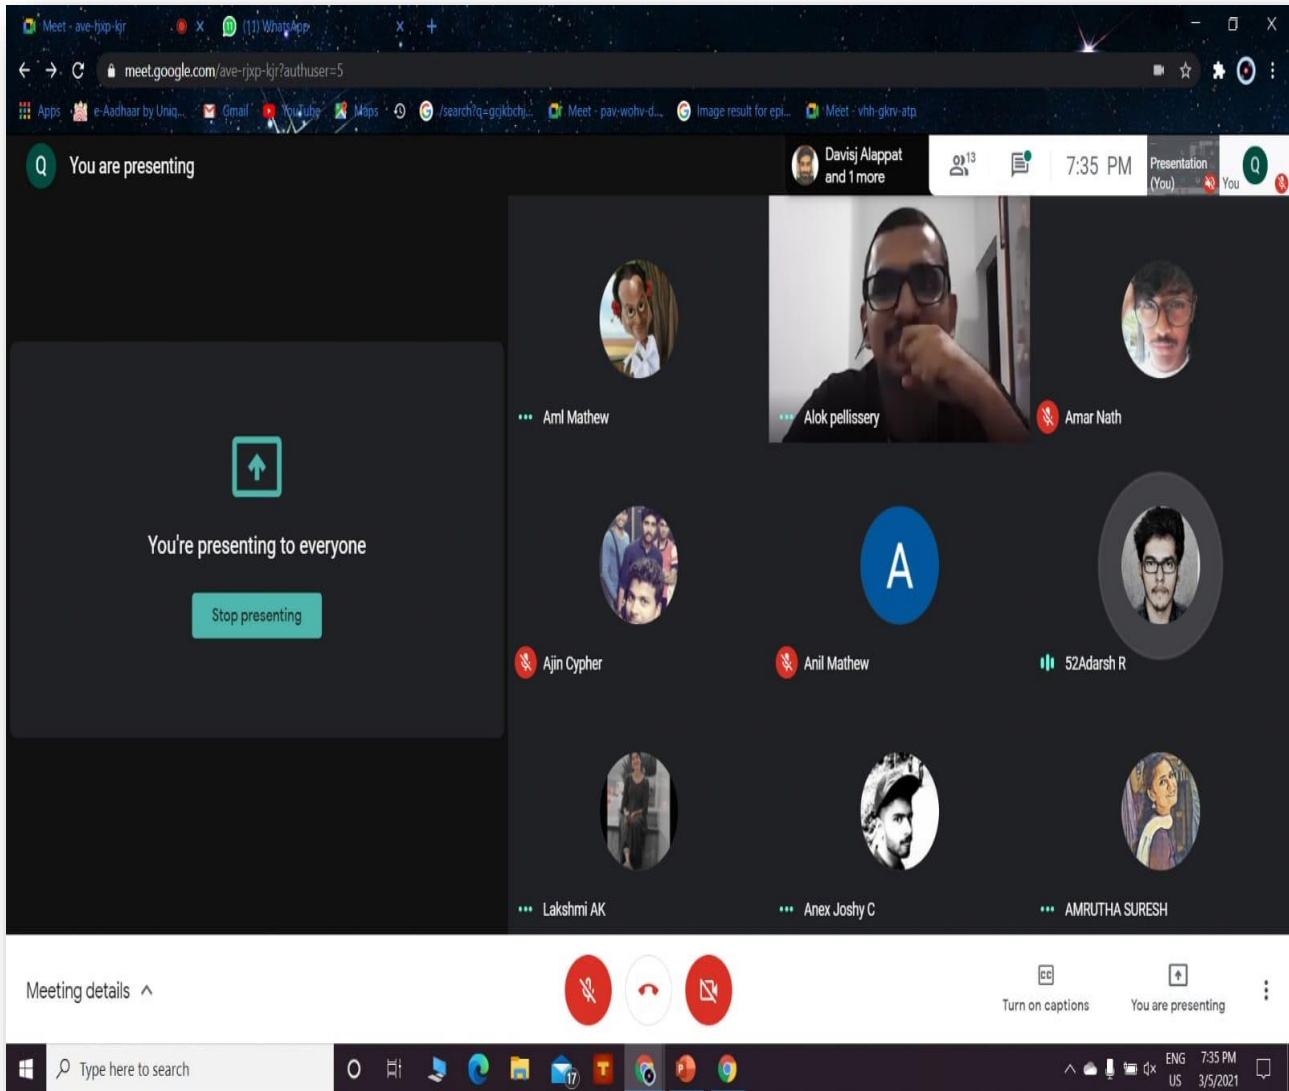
Meet - ave-rjxp-kjr
(11) WhatsApp
meet.google.com/ave-rjxp-kjr?authuser=5
Apps e-Aadhaar by Uniq... Gmail YouTube Maps /search?q=gcjkbchj... Meet - pav-wohv-d... Image result for epi... Meet - vhh-gkrv-atp

Q You are presenting
Davisj Alappat and 1 more
13
7:35 PM
Presentation (You)
You

Aml Mathew
Alok pellissery
Amar Nath

You're presenting to everyone
Stop presenting

Ajin Cypher
A
Anil Mathew
52Adarsh R

Lakshmi AK
Anex Joshy C
AMRUTHA SURESH

Meeting details
Turn on captions
You are presenting

Type here to search
17
ENG US 7:35 PM 3/5/2021